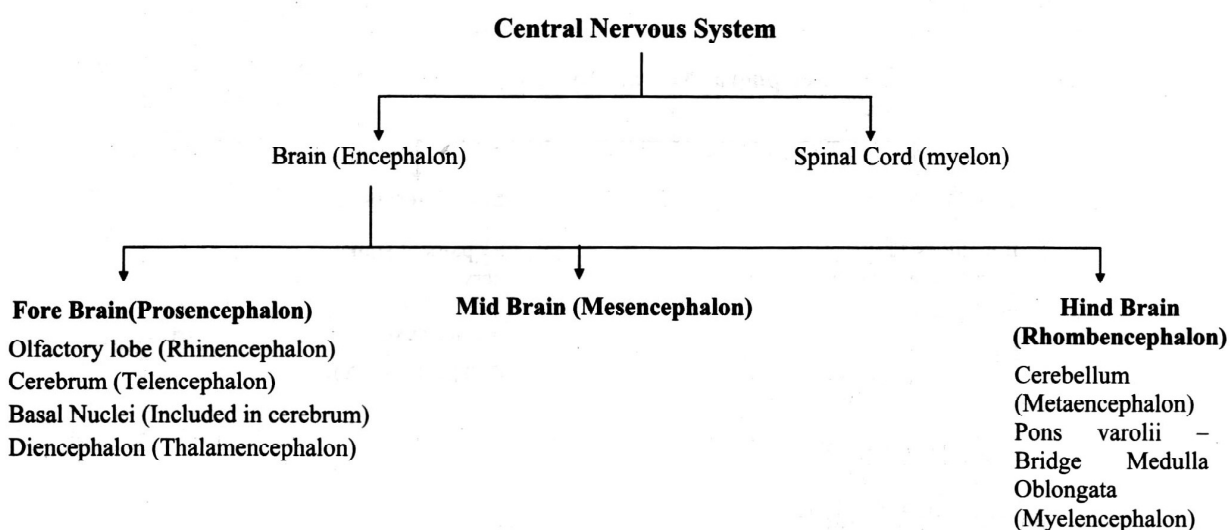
Central Nervous System

Brain (Encephalon)

Spinal Cord (myelon)

Fore Brain(Prosencephalon)
Olfactory lobe (Rhinencephalon)
Cerebrum (Telencephalon)
Basal Nuclei (Included in cerebrum)
Diencephalon (Thalamencephalon)

Mid Brain (Mesencephalon)

Hind Brain (Rhombencephalon)
Cerebellum (Metaencephalon)
Pons varolii – Bridge Medulla Oblongata (Myelencephalon)